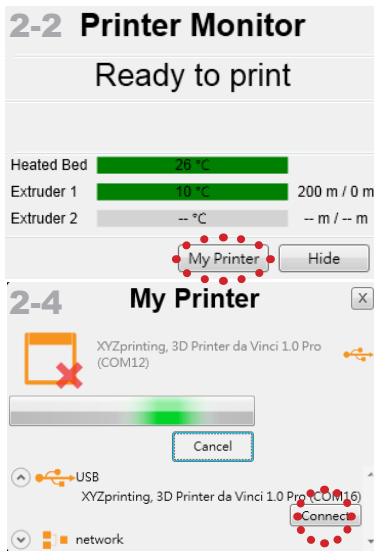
2-2 Printer Monitor

Ready to print

| Heated Bed | 26 °C | |
|---|---|---|
| Extruder 1 | 10 °C | 200 m / 0 m |
| Extruder 2 | -- °C | -- m / -- m |

My Printer | Hide

2-4 My Printer

X

XYZprinting, 3D Printer da Vinci 1.0 Pro (COM12)

Cancel

USB

XYZprinting, 3D Printer da Vinci 1.0 Pro (COM16)

Connect

network